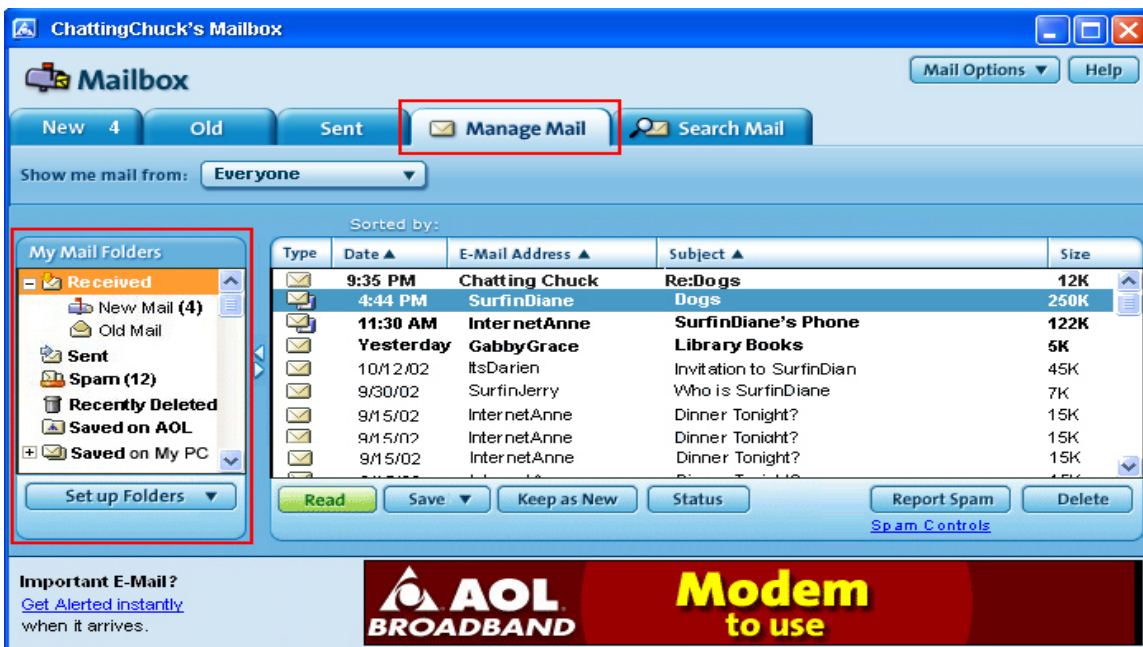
ChattingChuck's Mailbox

Mailbox

Mail Options ▼ Help

New 4 Old Sent Manage Mail Search Mail

Show me mail from: Everyone

My Mail Folders

Received
New Mail (4)
Old Mail
Sent
Spam (12)
Recently Deleted
Saved on AOL
Saved on My PC

Set up Folders ▼

Sorted by:

| Type | Date ▲ | E-Mail Address ▲ | Subject ▲ | Size |
|---|---|---|---|---|
| | 9:35 PM | Chatting Chuck | Re:Dogs | 12K |
| | 4:44 PM | SurfinDiane | Dogs | 250K |
| | 11:30 AM | InternetAnne | SurfinDiane's Phone | 122K |
| | Yesterday | GabbyGrace | Library Books | 5K |
| | 10/12/02 | ItsDarien | Invitation to SurfinDian | 45K |
| | 9/30/02 | SurfinJerry | Who is SurfinDiane | 7K |
| | 9/15/02 | InternetAnne | Dinner Tonight? | 15K |
| | 9/15/02 | InternetAnne | Dinner Tonight? | 15K |
| | 9/15/02 | InternetAnne | Dinner Tonight? | 15K |

Read Save ▼ Keep as New Status Report Spam Delete

Spam Controls

Important E-Mail?
Get Alerted instantly
when it arrives.

AOL BROADBAND Modem to use